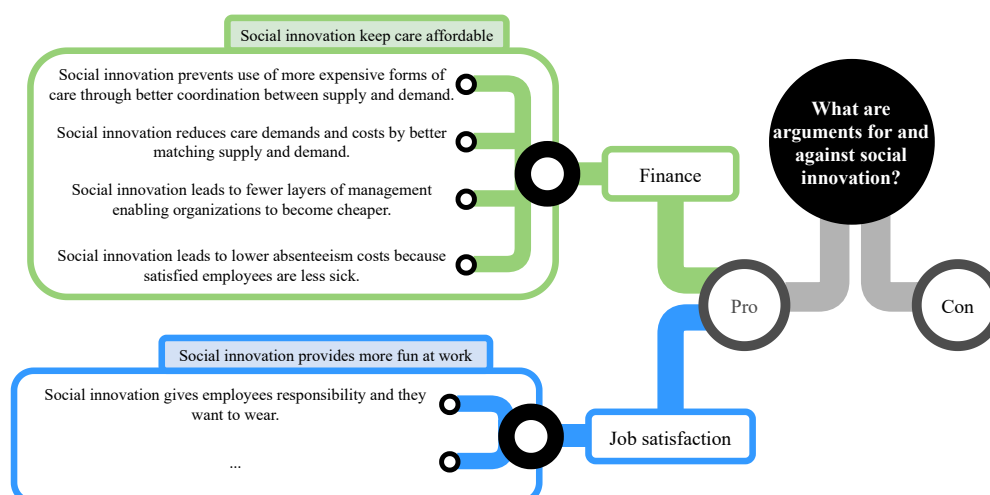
What are arguments for and against social innovation?

Pro

Con

Finance

Social innovation keep care affordable

Social innovation prevents use of more expensive forms of care through better coordination between supply and demand.

Social innovation reduces care demands and costs by better matching supply and demand.

Social innovation leads to fewer layers of management enabling organizations to become cheaper.

Social innovation leads to lower absenteeism costs because satisfied employees are less sick.

Job satisfaction

Social innovation provides more fun at work

Social innovation gives employees responsibility and they want to wear.

...